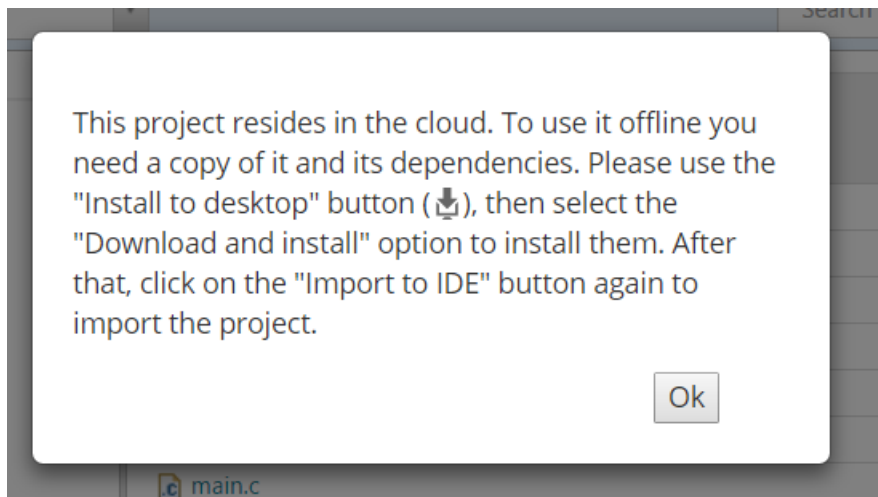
Search

This project resides in the cloud. To use it offline you need a copy of it and its dependencies. Please use the "Install to desktop" button ( ), then select the "Download and install" option to install them. After that, click on the "Import to IDE" button again to import the project.

Ok

main.c